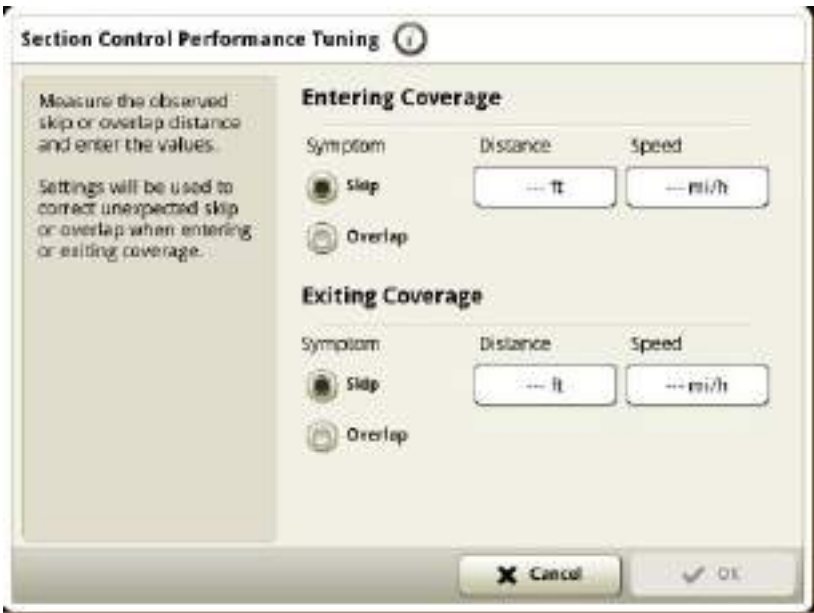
Section Control Performance Tuning

Measure the observed skip or overlap distance and enter the values.

Settings will be used to correct unexpected skip or overlap when entering or exiting coverage.

Entering Coverage

Symptom

Skip

Overlap

Distance

--- ft

Speed

--- mi/h

Exiting Coverage

Symptom

Skip

Overlap

Distance

--- ft

Speed

--- mi/h

Cancel

OK